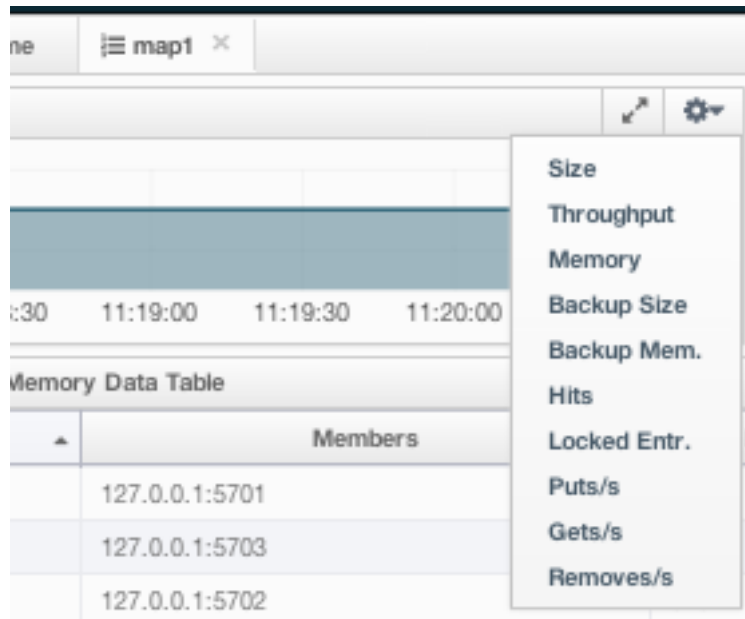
ne

map1 ×

Size
Throughput
Memory
Backup Size
Backup Mem.
Hits
Locked Entr.
Puts/s
Gets/s
Removes/s

:30 11:19:00 11:19:30 11:20:00

Memory Data Table

| | Members |
|---|---|
| | 127.0.0.1:5701 |
| | 127.0.0.1:5703 |
| | 127.0.0.1:5702 |